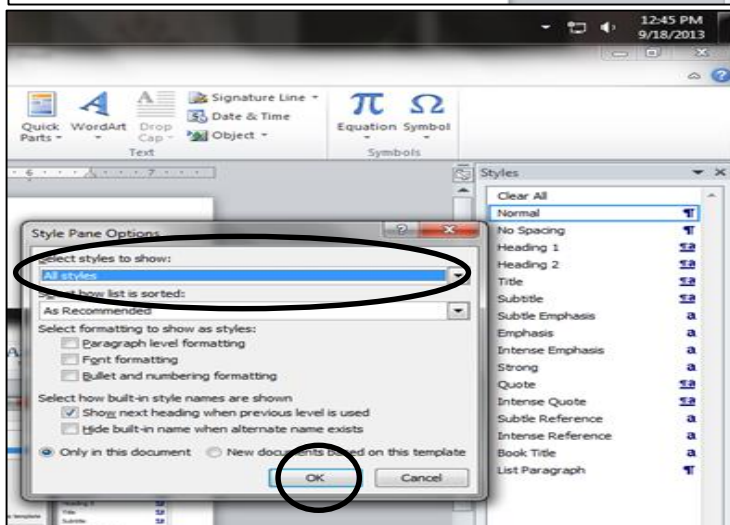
12:45 PM
9/18/2013

Quick Parts
WordArt
Drop Cap
Signature Line
Date & Time
Object
Text
Equation
Symbol
Symbols

Style Pane Options
Select styles to show:
All styles
Select how list is sorted:
As Recommended
Select formatting to show as styles:
Paragraph level formatting
Font formatting
Bullet and numbering formatting
Select how built-in style names are shown
Show next heading when previous level is used
Hide built-in name when alternate name exists
Only in this document
New documents based on this template
OK
Cancel

Styles
Clear All
Normal
No Spacing
Heading 1
Heading 2
Title
Subtitle
Subtle Emphasis
Emphasis
Intense Emphasis
Strong
Quote
Intense Quote
Subtle Reference
Intense Reference
Book Title
List Paragraph